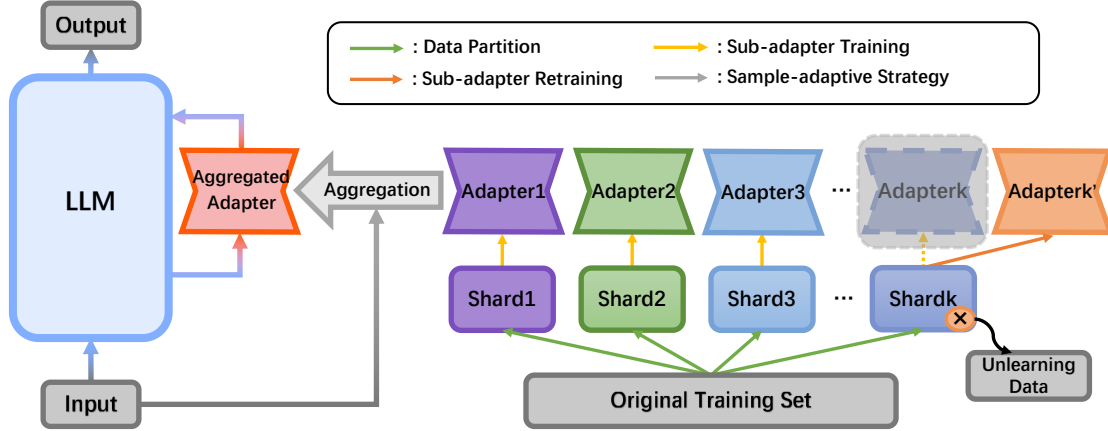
Output

: Data Partition
: Sub-adapter Training
: Sub-adapter Retraining
: Sample-adaptive Strategy

LLM

Aggregated Adapter

Aggregation

Adapter1
Adapter2
Adapter3
...
Adapterk
Adapterk'

Shard1
Shard2
Shard3
...
Shardk

Unlearning Data

Input

Original Training Set